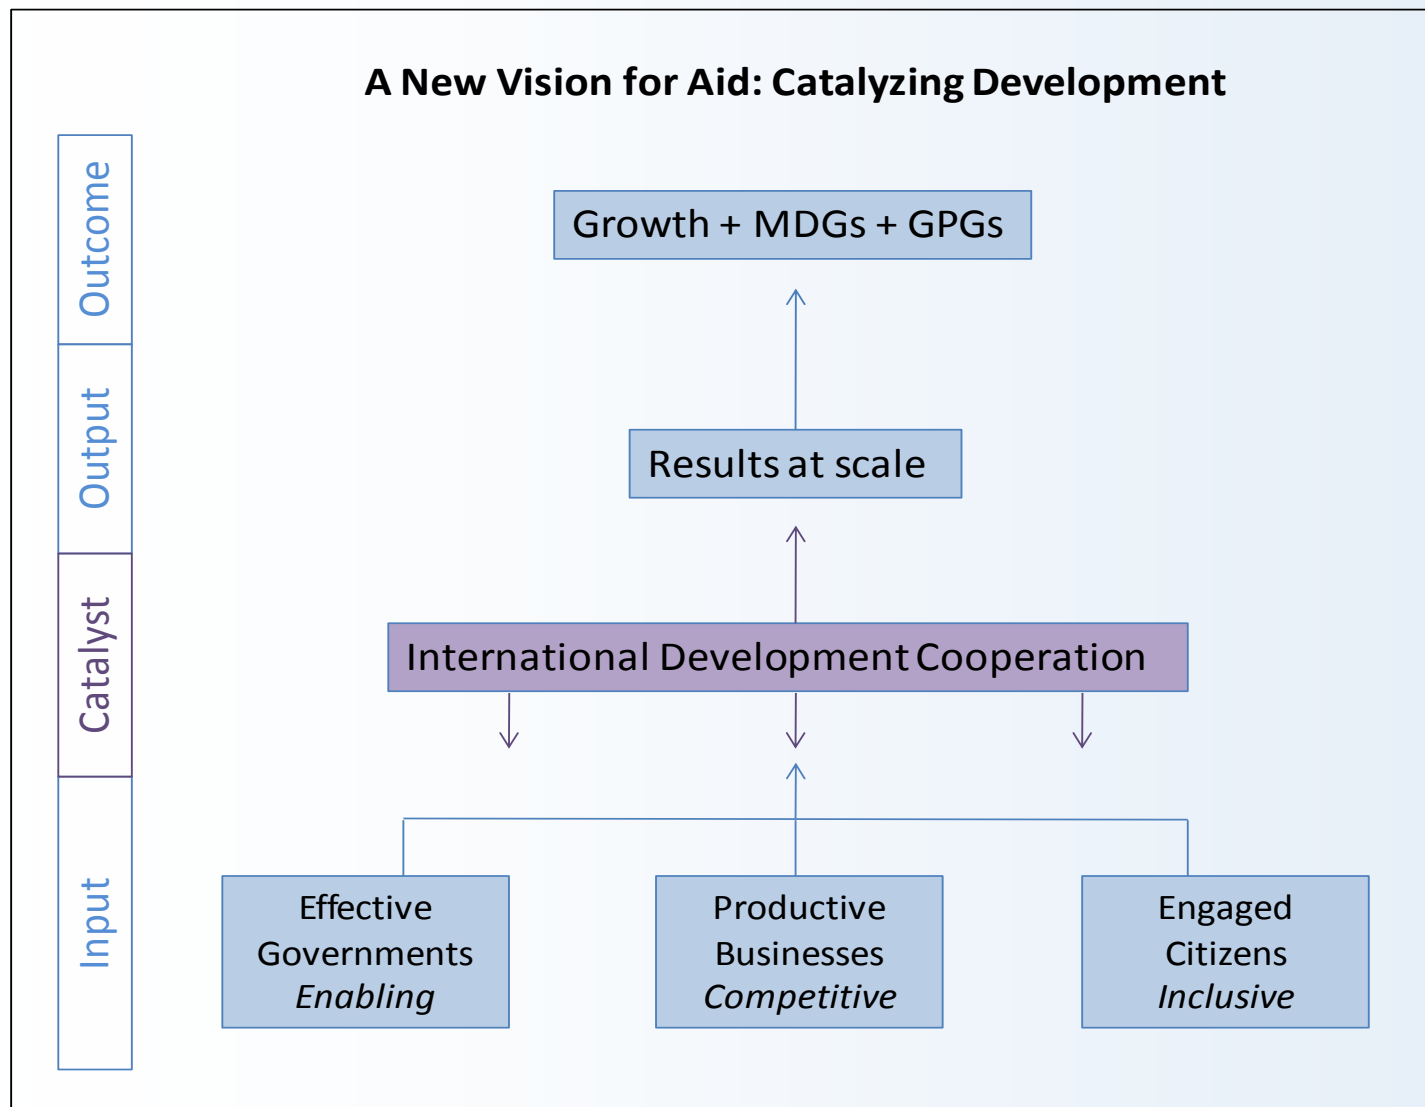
A New Vision for Aid: Catalyzing Development

Outcome

Output

Catalyst

Input

Growth + MDGs + GPGs

Results at scale

International Development Cooperation

Effective Governments *Enabling*

Productive Businesses *Competitive*

Engaged Citizens *Inclusive*